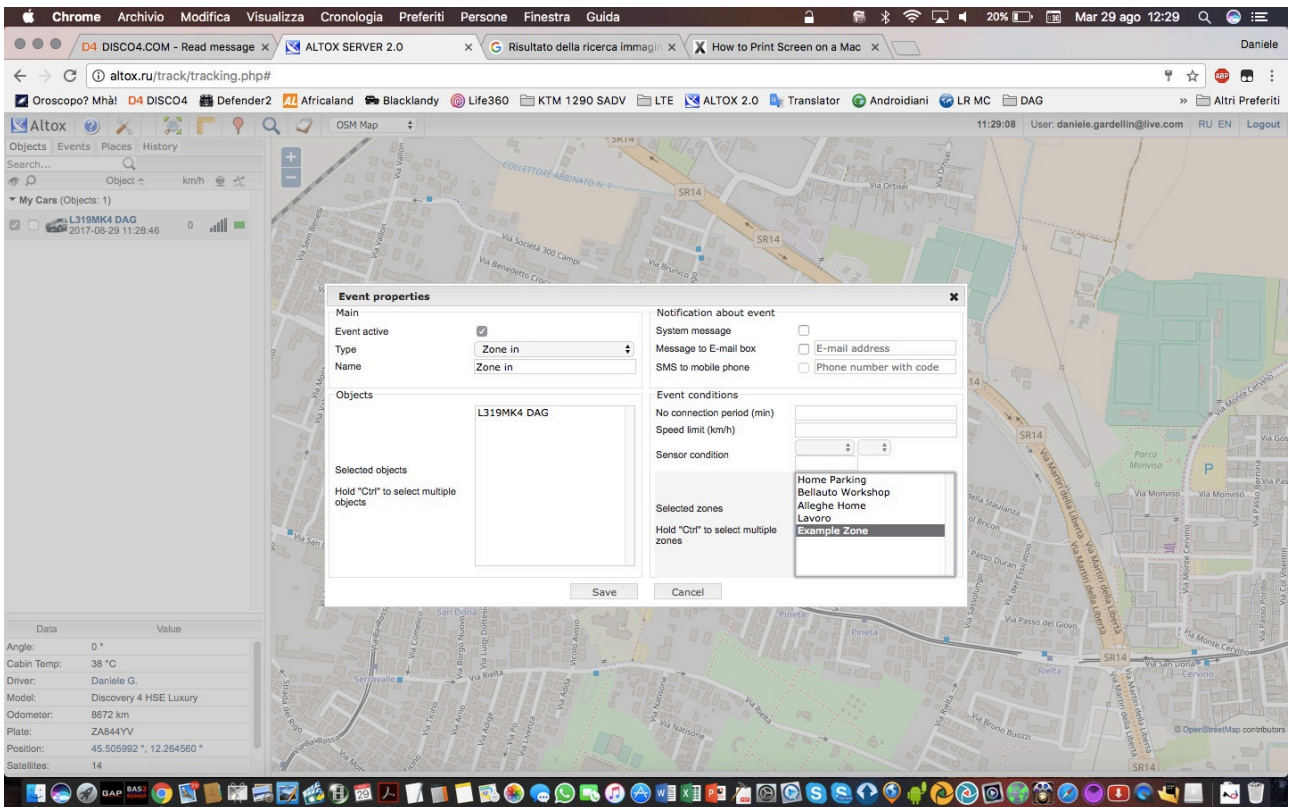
Chrome Archivio Modifica Visualizza Cronologia Preferiti Persone Finestra Guida 20% Mar 29 ago 12:29

D4 DISCO4.COM - Read message × ALTOX SERVER 2.0 × Risultato della ricerca immagin × How to Print Screen on a Mac × Daniele

altox.ru/track/tracking.php#

Oroscopo? Mhà! D4 DISCO4 Defender2 Africaland Blacklandy Life360 KTM 1290 SADV LTE ALTOX 2.0 Translator Androidiani LR MC DAG » Altri Preferiti

Altox OSM Map 11:29:08 User: daniele.gardellin@live.com RU EN Logout

Objects Events Places History

Search...

Object km/h

▼ My Cars (Objects: 1)

L319MK4 DAG 2017-08-29 11:28:46 0

Event properties

Main

Event active

Type Zone in

Name Zone in

Notification about event

System message

Message to E-mail box E-mail address

SMS to mobile phone Phone number with code

Objects

L319MK4 DAG

Selected objects

Hold "Ctrl" to select multiple objects

Event conditions

No connection period (min)

Speed limit (km/h)

Sensor condition

Selected zones

Hold "Ctrl" to select multiple zones

Home Parking
Bellauto Workshop
Alleghe Home
Lavoro
Example Zone

Save Cancel

| Data | Value |
|---|---|
| Angle: | 0 ° |
| Cabin Temp: | 38 °C |
| Driver: | Daniele G. |
| Model: | Discovery 4 HSE Luxury |
| Odometer: | 8672 km |
| Plate: | ZA844YV |
| Position: | 45.505992 °, 12.264560 ° |
| Satellites: | 14 |

SR14 Collettore Abbinato N-1 Via Ortisei Via Società 30 Campi Via Benedetto Croce Via Brunico Via Vallon Via Sem Benelli Via San Via Monte Cervino Via Mestre della Libertà Via Martiri della Libertà Parco Monviso Via Monviso Via Staulanza Via Passo Duran Via Passo del Giovo Pineta Rielta Via Bruno Buozzi Via San Donà Cervino Serravalle Via Rielta Via Natisone Sari Donà Via Gos Via Pas Via Passo Pordoi

© OpenStreetMap contributors